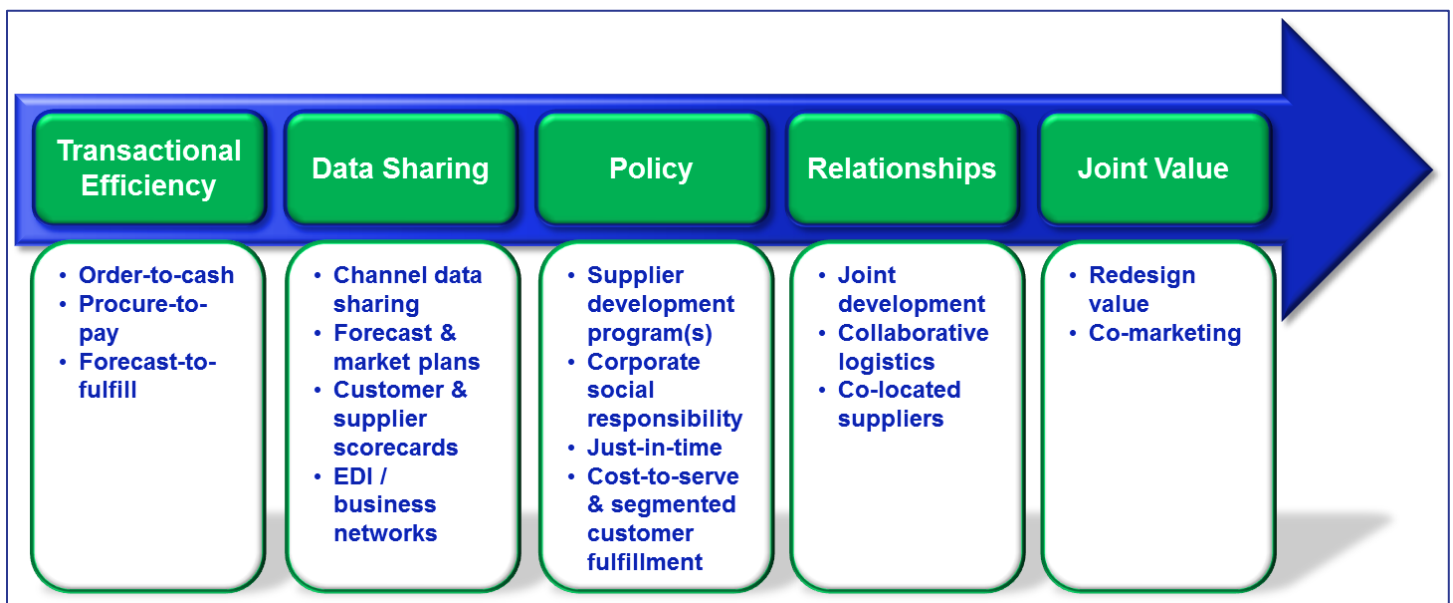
Transactional Efficiency

• Order-to-cash
• Procure-to-pay
• Forecast-to-fulfill

Data Sharing

• Channel data sharing
• Forecast & market plans
• Customer & supplier scorecards
• EDI / business networks

Policy

• Supplier development program(s)
• Corporate social responsibility
• Just-in-time
• Cost-to-serve & segmented customer fulfillment

Relationships

• Joint development
• Collaborative logistics
• Co-located suppliers

Joint Value

• Redesign value
• Co-marketing